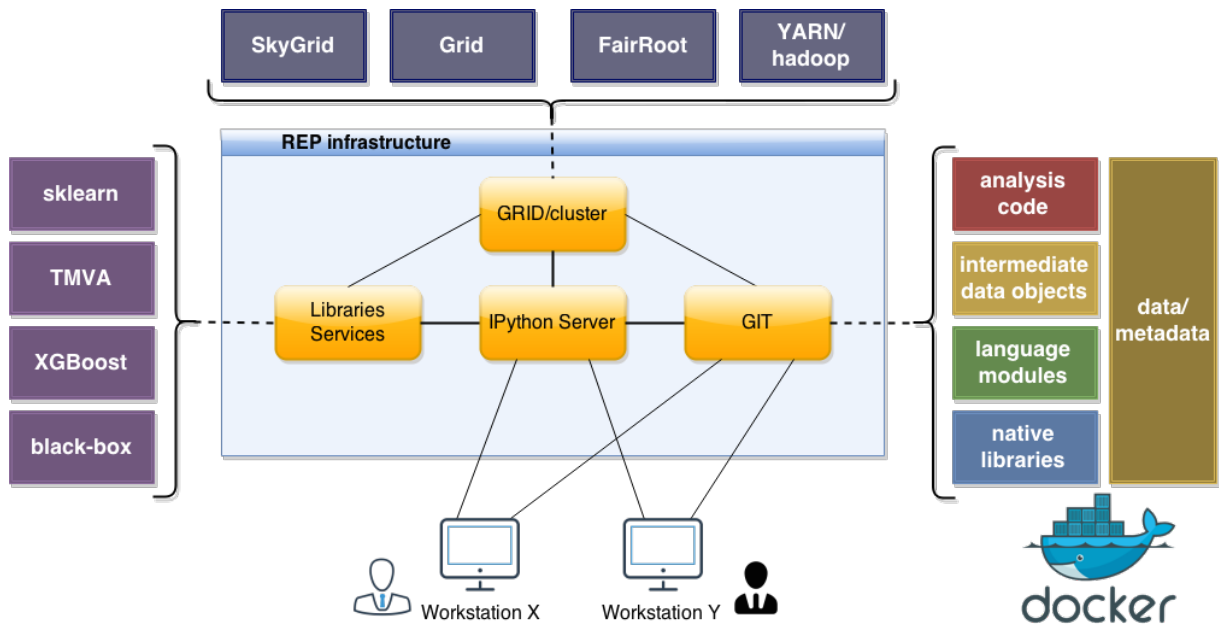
SkyGrid
Grid
FairRoot
YARN/ hadoop

REP infrastructure

sklearn
TMVA
XGBoost
black-box

GRID/cluster
Libraries Services
IPython Server
GIT

analysis code
intermediate data objects
language modules
native libraries
data/ metadata

Workstation X
Workstation Y

docker